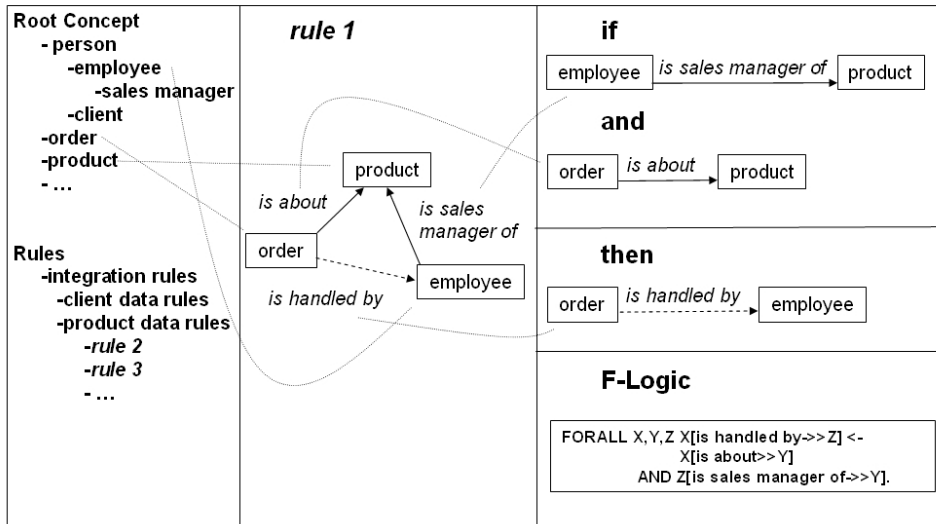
Root Concept
- person
-employee
-sales manager
-client
-order
-product
- …

Rules
-integration rules
-client data rules
-product data rules
-rule 2
-rule 3
- …

rule 1

product
is about
is sales manager of
order
employee
is handled by

if
employee
is sales manager of
product

and
order
is about
product

then
order
is handled by
employee

F-Logic

FORALL X,Y,Z X[is handled by->>Z] <- X[is about>>Y] AND Z[is sales manager of->>Y].